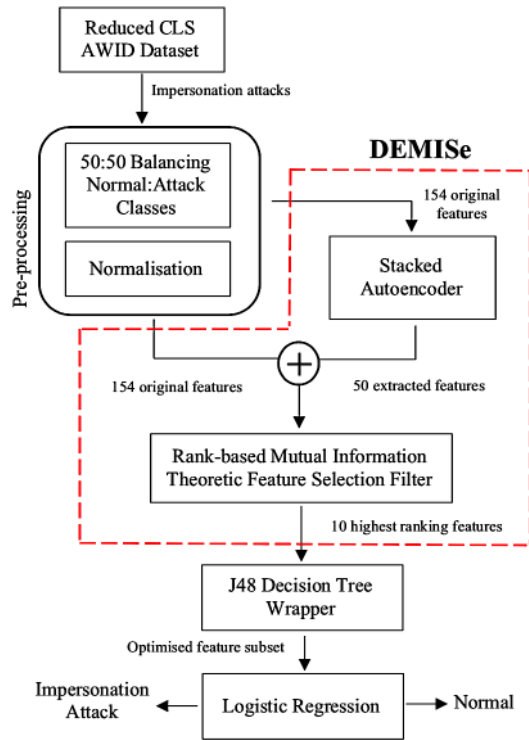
Reduced CLS AWID Dataset

Impersonation attacks

DEMISe

Pre-processing

50:50 Balancing Normal:Attack Classes

Normalisation

154 original features

Stacked Autoencoder

$\oplus$

154 original features

50 extracted features

Rank-based Mutual Information Theoretic Feature Selection Filter

10 highest ranking features

J48 Decision Tree Wrapper

Optimised feature subset

Impersonation Attack

Logistic Regression

Normal